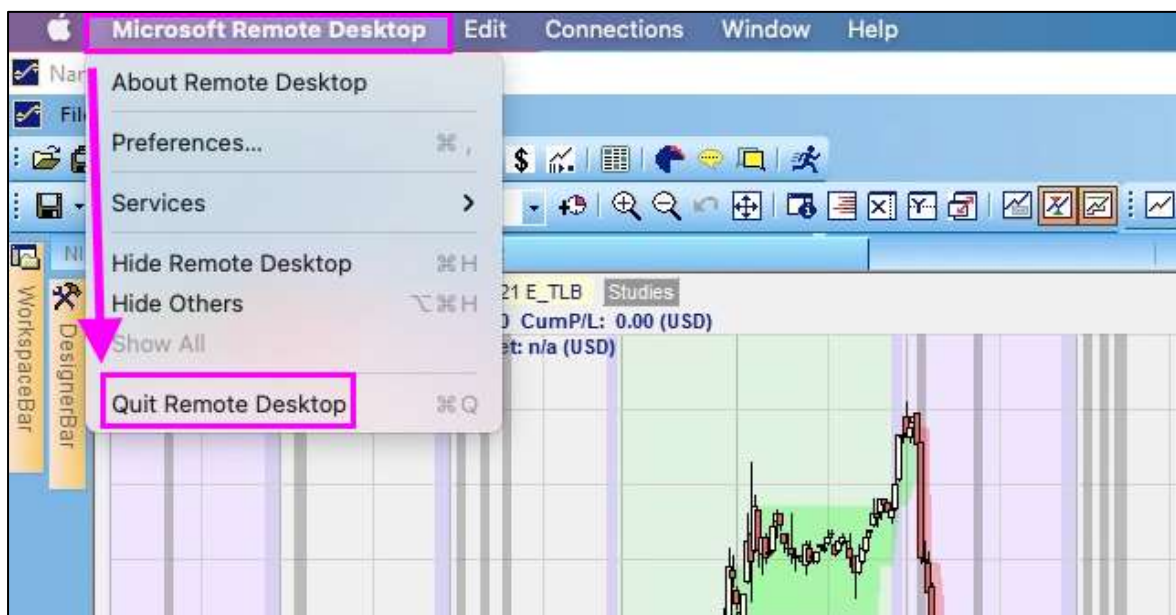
Microsoft Remote Desktop Edit Connections Window Help

Nar

Fil

About Remote Desktop

Preferences... ⌘,

Services >

Hide Remote Desktop ⌘H

Hide Others ⌥⌘H

Show All

Quit Remote Desktop ⌘Q

$

WorkspaceBar

DesignerBar

21 E_TLB Studies

0 CumP/L: 0.00 (USD)

et: n/a (USD)